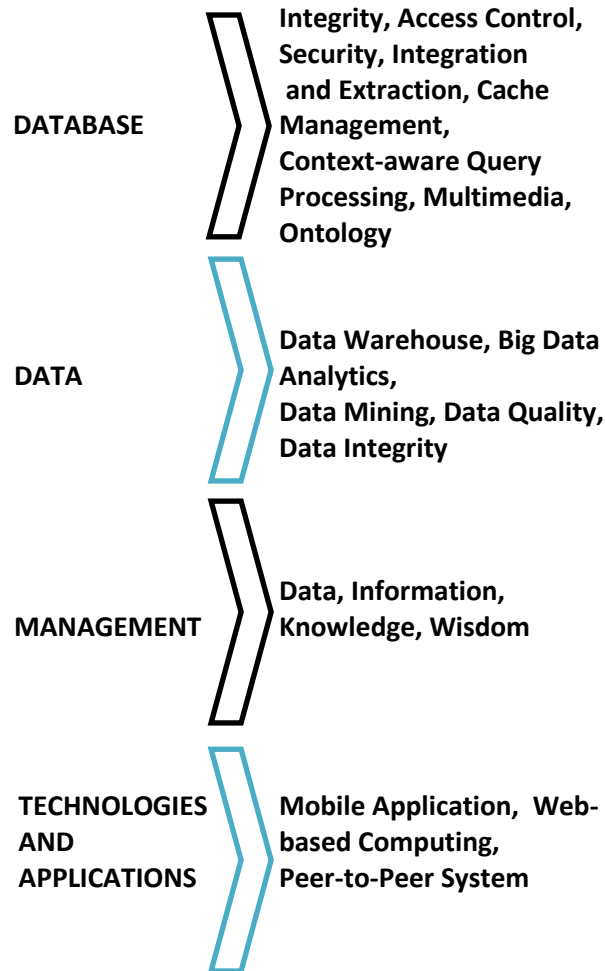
DATABASE

Integrity, Access Control, Security, Integration and Extraction, Cache Management, Context-aware Query Processing, Multimedia, Ontology

DATA

Data Warehouse, Big Data Analytics,
Data Mining, Data Quality, Data Integrity

MANAGEMENT

Data, Information, Knowledge, Wisdom

TECHNOLOGIES AND APPLICATIONS

Mobile Application, Web-based Computing,
Peer-to-Peer System